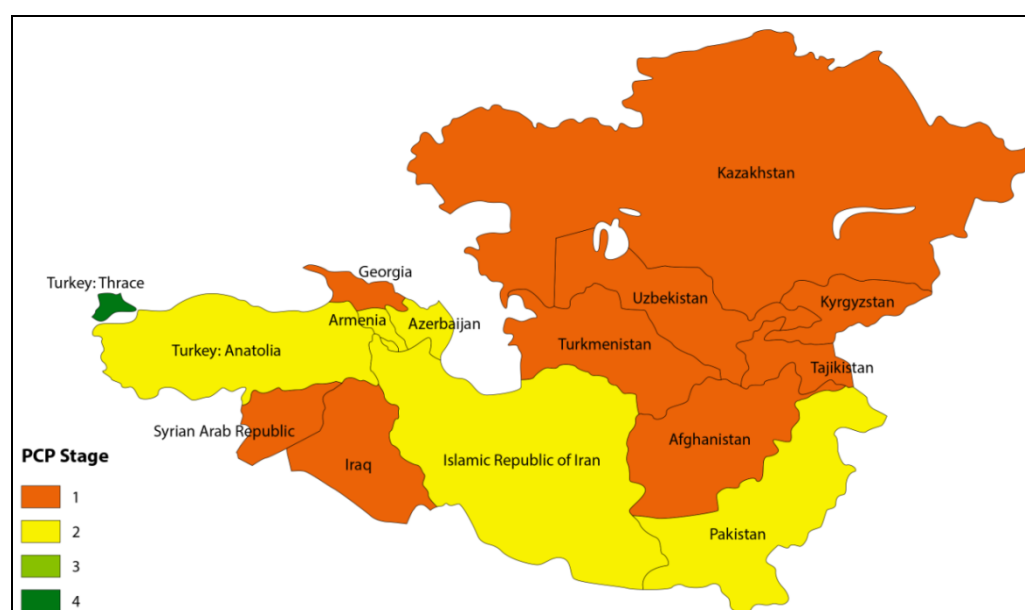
Kazakhstan

Georgia

Turkey: Thrace

Uzbekistan

Kyrgyzstan

Armenia

Azerbaijan

Turkey: Anatolia

Turkmenistan

Tajikistan

Syrian Arab Republic

Afghanistan

PCP Stage

Iraq

Islamic Republic of Iran

1

2

Pakistan

3

4